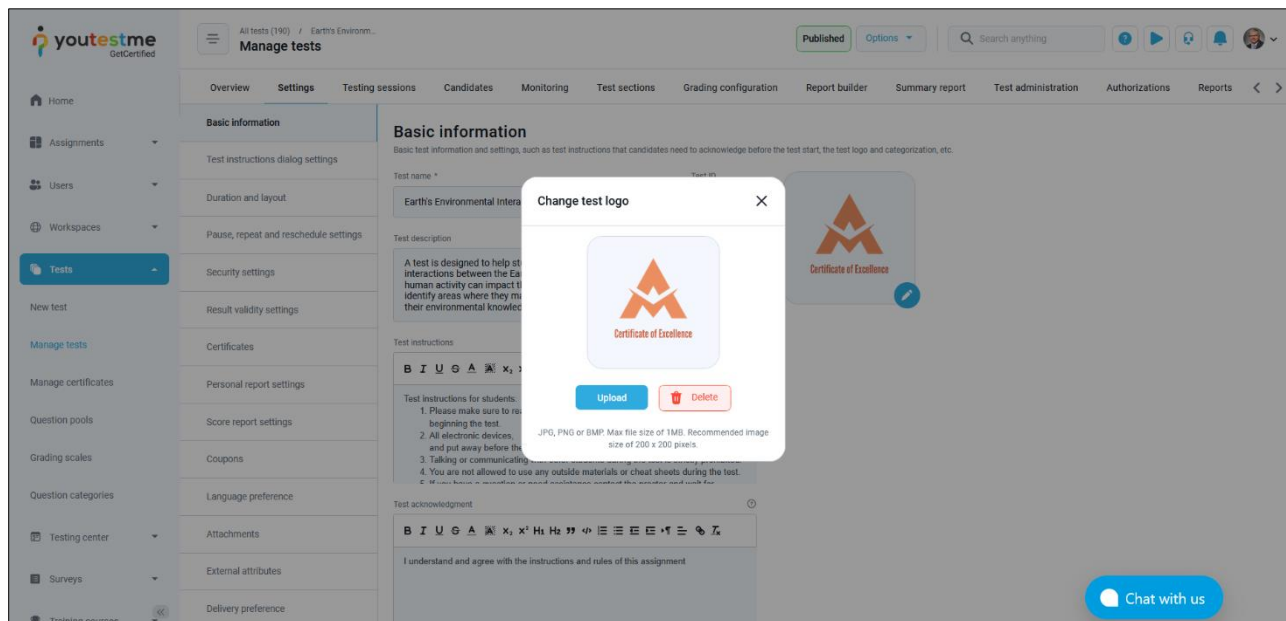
youtestme GetCertified

All tests (190) / Earth's Environm...
Manage tests

Published Options

Search anything

Home
Assignments
Users
Workspaces
Tests
New test
Manage tests
Manage certificates
Question pools
Grading scales
Question categories
Testing center
Surveys
Training courses

Overview Settings Testing sessions Candidates Monitoring Test sections Grading configuration Report builder Summary report Test administration Authorizations Reports

Basic information
Test instructions dialog settings
Duration and layout
Pause, repeat and reschedule settings
Security settings
Result validity settings
Certificates
Personal report settings
Score report settings
Coupons
Language preference
Attachments
External attributes
Delivery preference

Basic information
Basic test information and settings, such as test instructions that candidates need to acknowledge before the test start, the test logo and categorization, etc.

Test name *
Earth's Environmental Intera
Test ID

Test description
A test is designed to help st interactions between the Ea human activity can impact th identify areas where they ma their environmental knowled

Test instructions
Test instructions for students:
1. Please make sure to re beginning the test.
2. All electronic devices, and put away before the
3. Talking or communicating
4. You are not allowed to use any outside materials or cheat sheets during the test.

Test acknowledgment
I understand and agree with the instructions and rules of this assignment

Certificate of Excellence

Change test logo
Certificate of Excellence
Upload Delete
JPG, PNG or BMP. Max file size of 1MB. Recommended image size of 200 x 200 pixels.

Chat with us